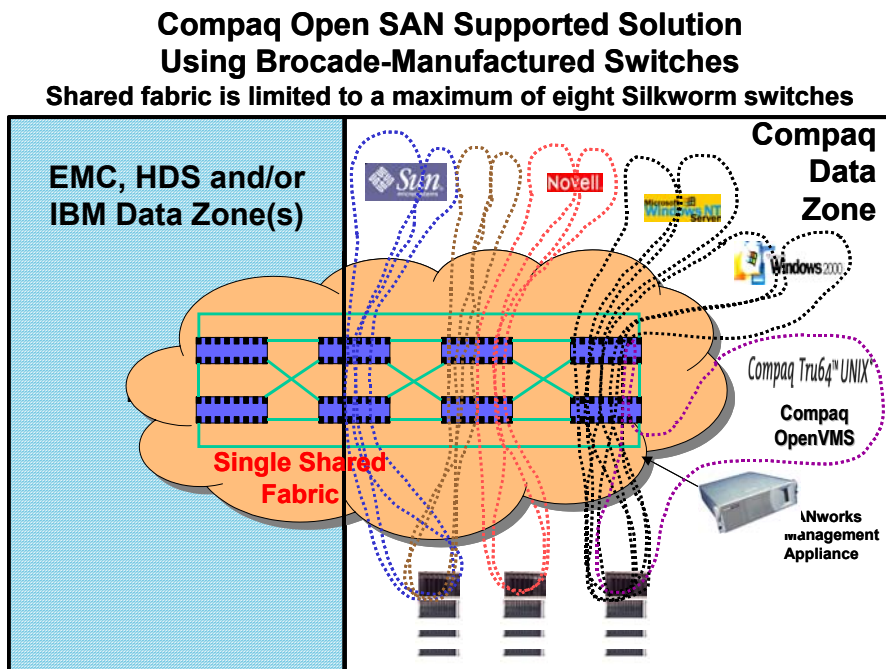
Compaq Open SAN Supported Solution
Using Brocade-Manufactured Switches
Shared fabric is limited to a maximum of eight Silkworm switches

EMC, HDS and/or IBM Data Zone(s)

Compaq Data Zone

Sun

Novell

Microsoft Windows NT Server

Windows 2000

Compaq Tru64™ UNIX

Compaq OpenVMS

Single Shared Fabric

ANworks Management Appliance